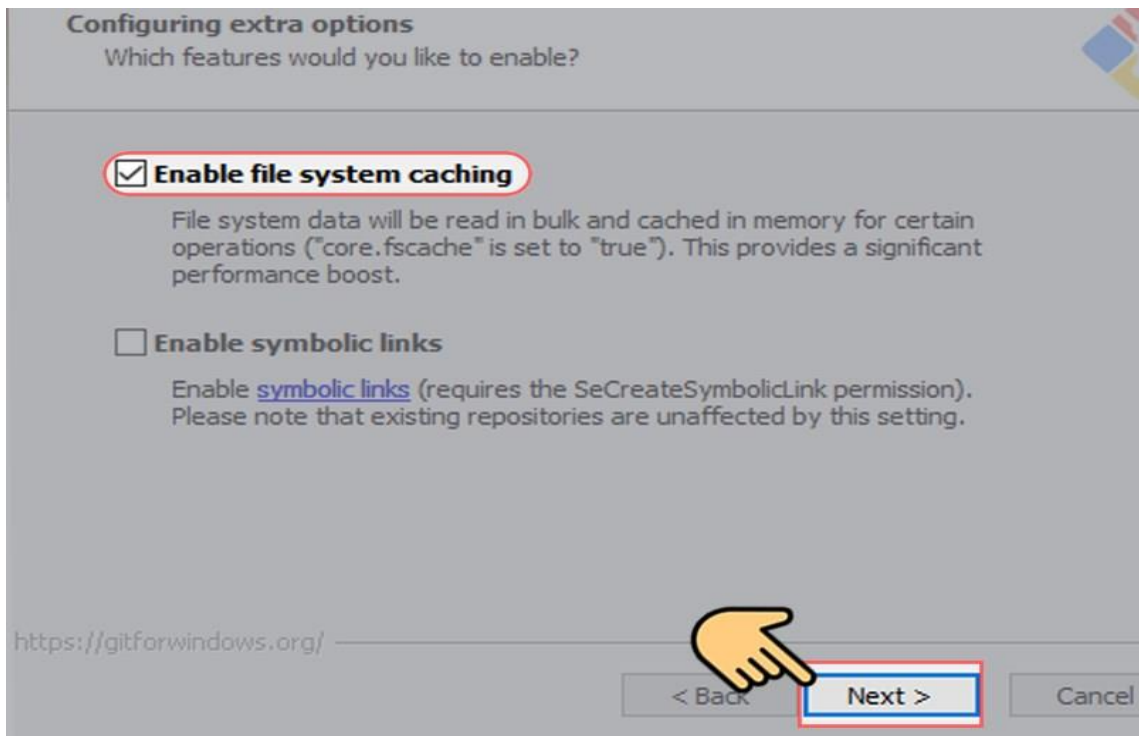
Configuring extra options
Which features would you like to enable?

☑ Enable file system caching

File system data will be read in bulk and cached in memory for certain operations ("core.fscache" is set to "true"). This provides a significant performance boost.

☐ Enable symbolic links

Enable symbolic links (requires the SeCreateSymbolicLink permission). Please note that existing repositories are unaffected by this setting.

https://gitforwindows.org/

< Back

Next >

Cancel